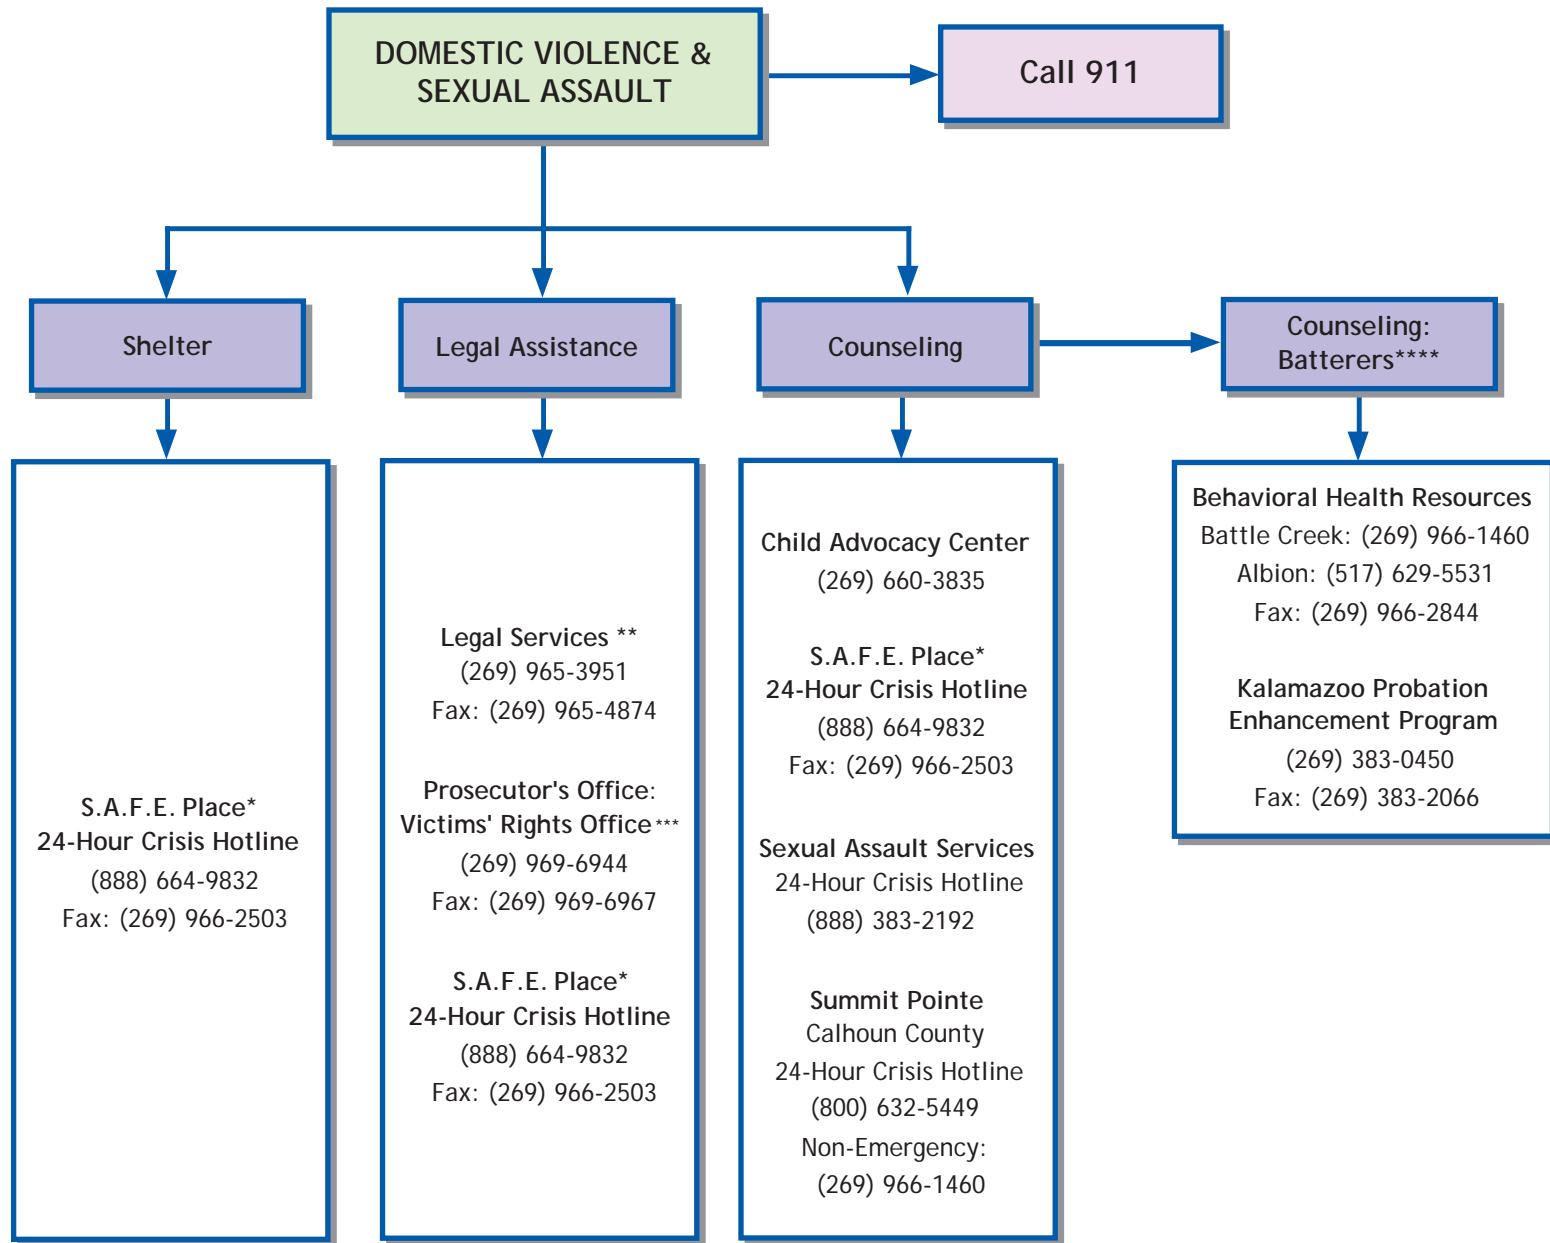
DOMESTIC VIOLENCE & SEXUAL ASSAULT

Call 911

Shelter

Legal Assistance

Counseling

Counseling: Batterers****

S.A.F.E. Place*
24-Hour Crisis Hotline
(888) 664-9832
Fax: (269) 966-2503

Legal Services **
(269) 965-3951
Fax: (269) 965-4874

Prosecutor's Office:
Victims' Rights Office***
(269) 969-6944
Fax: (269) 969-6967

S.A.F.E. Place*
24-Hour Crisis Hotline
(888) 664-9832
Fax: (269) 966-2503

Child Advocacy Center
(269) 660-3835

S.A.F.E. Place*
24-Hour Crisis Hotline
(888) 664-9832
Fax: (269) 966-2503

Sexual Assault Services
24-Hour Crisis Hotline
(888) 383-2192

Summit Pointe
Calhoun County
24-Hour Crisis Hotline
(800) 632-5449
Non-Emergency:
(269) 966-1460

Behavioral Health Resources
Battle Creek: (269) 966-1460
Albion: (517) 629-5531
Fax: (269) 966-2844

Kalamazoo Probation Enhancement Program
(269) 383-0450
Fax: (269) 383-2066